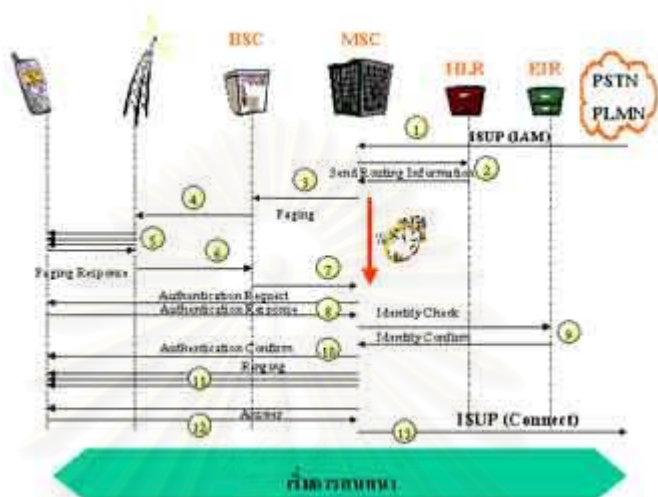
BSC
MSC
HLR
EIR
PSTN
PLMN
1
ISUP (IAM)
Send Routing Information
2
3
4
Paging
5
6
Paging Response
7
Authentication Request
Authentication Response
8
Identity Check
9
Identity Confirm
Authentication Confirm
10
Ringing
11
Answer
12
ISUP (Connect)
13
เริ่มการสนทนา